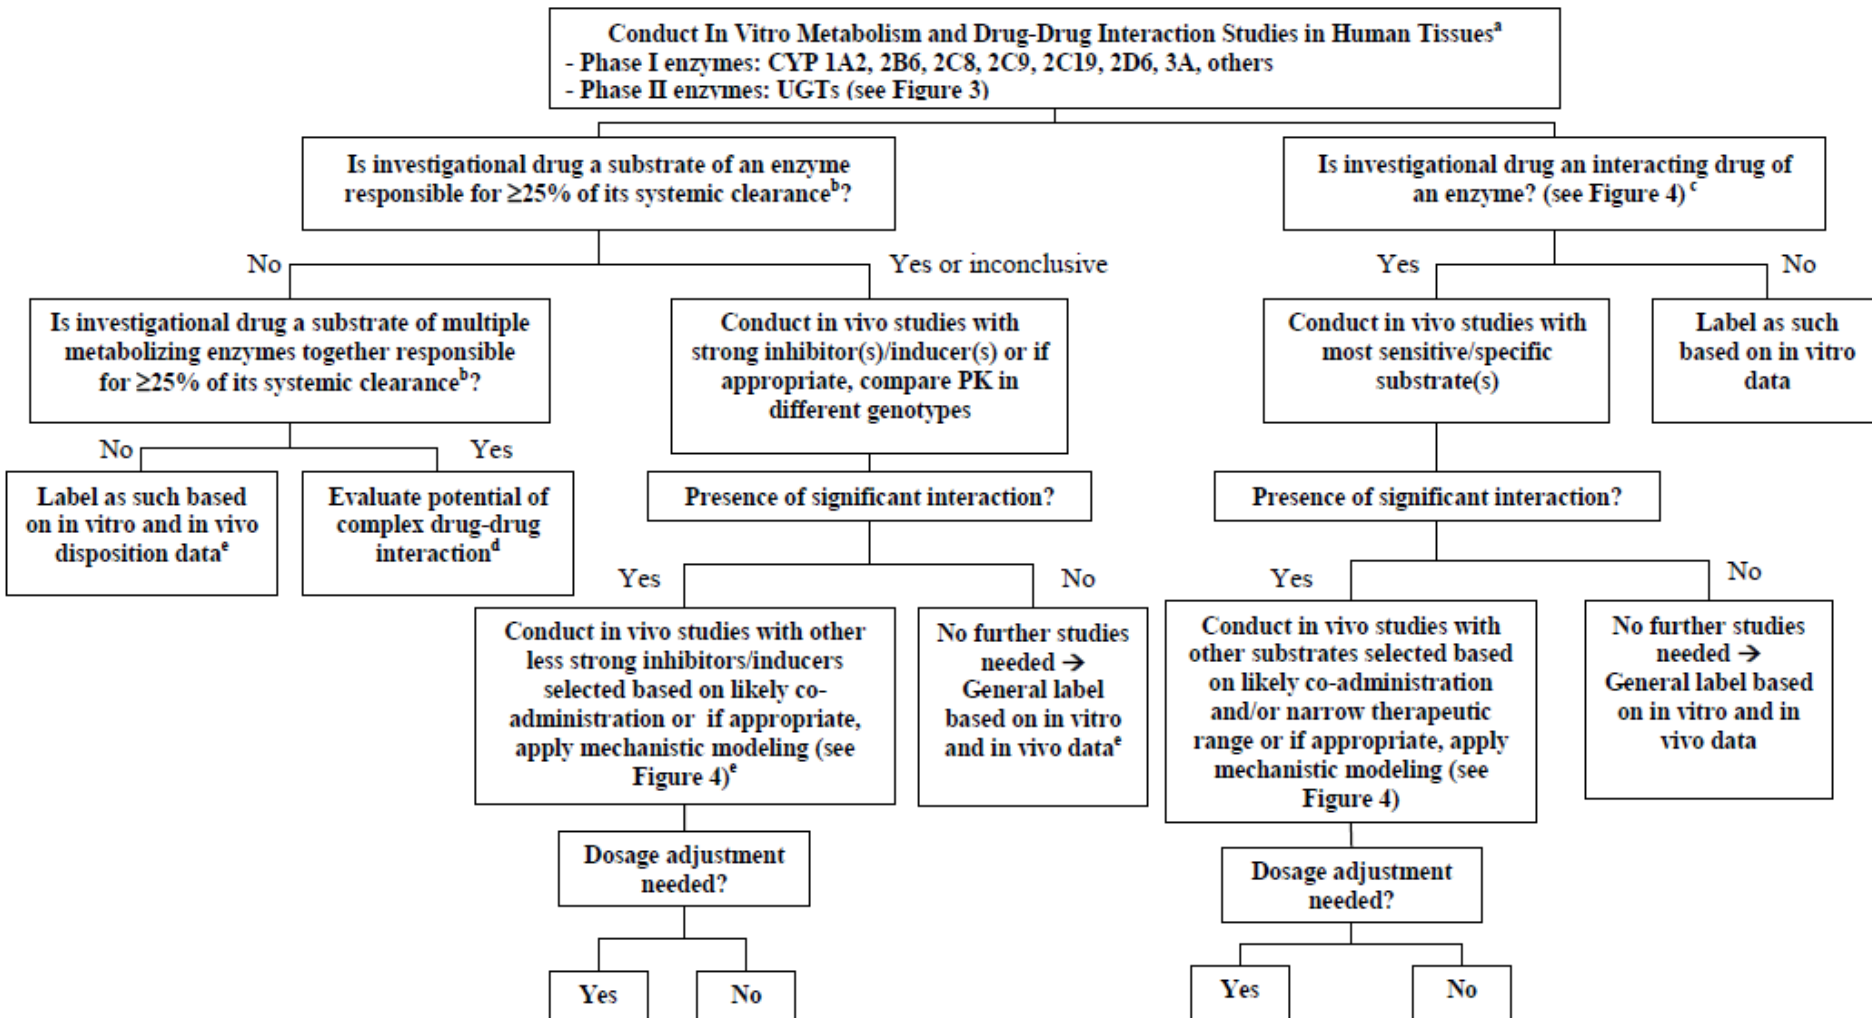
Conduct In Vitro Metabolism and Drug-Drug Interaction Studies in Human Tissues$^{a}$
- Phase I enzymes: CYP 1A2, 2B6, 2C8, 2C9, 2C19, 2D6, 3A, others
- Phase II enzymes: UGTs (see Figure 3)

Is investigational drug a substrate of an enzyme responsible for ≥25% of its systemic clearance$^{b}$?

No

Yes or inconclusive

Is investigational drug a substrate of multiple metabolizing enzymes together responsible for ≥25% of its systemic clearance$^{b}$?

No

Yes

Label as such based on in vitro and in vivo disposition data$^{e}$

Evaluate potential of complex drug-drug interaction$^{d}$

Conduct in vivo studies with strong inhibitor(s)/inducer(s) or if appropriate, compare PK in different genotypes

Presence of significant interaction?

Yes

No

Conduct in vivo studies with other less strong inhibitors/inducers selected based on likely co-administration or if appropriate, apply mechanistic modeling (see Figure 4)$^{e}$

No further studies needed → General label based on in vitro and in vivo data$^{e}$

Dosage adjustment needed?

Yes

No

Is investigational drug an interacting drug of an enzyme? (see Figure 4)$^{c}$

Yes

No

Conduct in vivo studies with most sensitive/specific substrate(s)

Label as such based on in vitro data

Presence of significant interaction?

Yes

No

Conduct in vivo studies with other substrates selected based on likely co-administration and/or narrow therapeutic range or if appropriate, apply mechanistic modeling (see Figure 4)

No further studies needed → General label based on in vitro and in vivo data

Dosage adjustment needed?

Yes

No